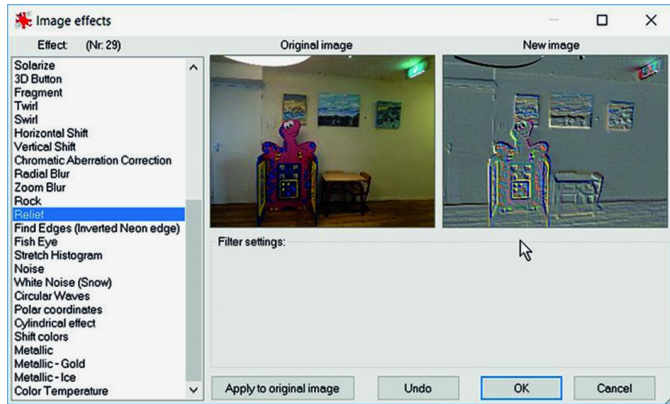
Image effects

Effect: (Nr: 29)

Original image

New image

Solarize
3D Button
Fragment
Twirl
Swirl
Horizontal Shift
Vertical Shift
Chromatic Aberration Correction
Radial Blur
Zoom Blur
Rock
Relief
Find Edges (Inverted Neon edge)
Fish Eye
Stretch Histogram
Noise
White Noise (Snow)
Circular Waves
Polar coordinates
Cylindrical effect
Shift colors
Metallic
Metallic - Gold
Metallic - Ice
Color Temperature

Filter settings:

Apply to original image

Undo

OK

Cancel